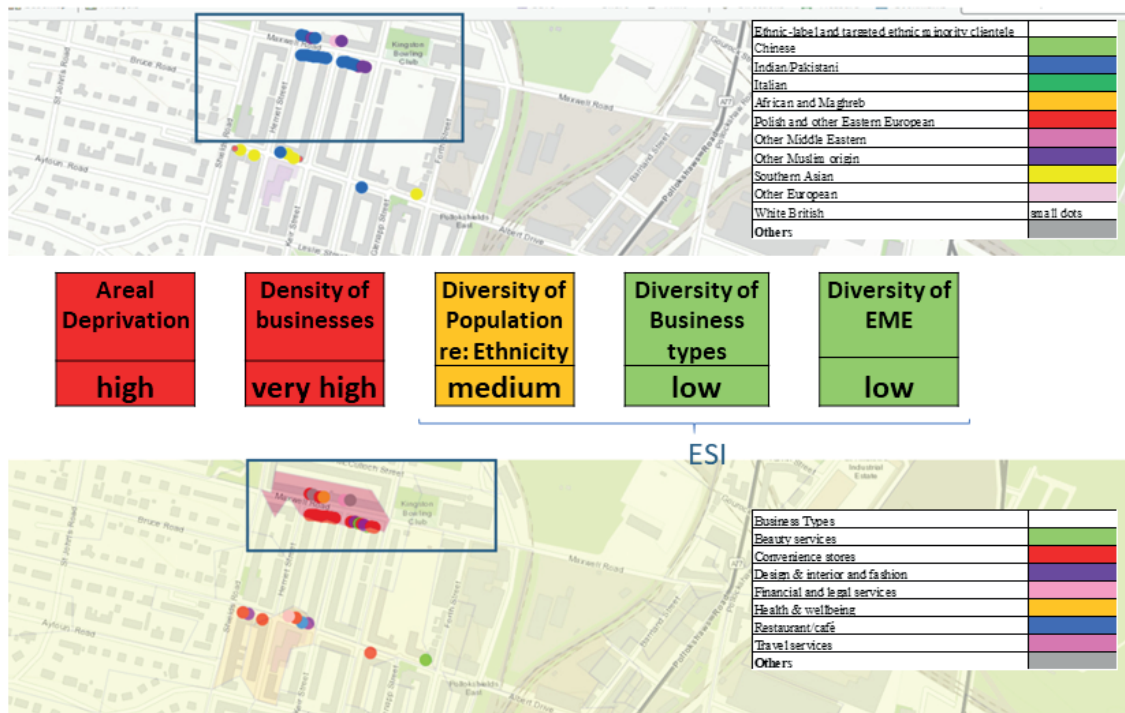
Maxwell Road
Kingston Bowling Club
Bruce Road
St Josephs Road
Aytoun Road
Shields Road
Herriet Street
Keir Street
Leslie Street
Pollokshields East
Albert Drive
Maxwell Road
Barrland Street
Pollokshaws Road
Forth Street

| Ethnic-label and targeted ethnic minority clientele | |
|---|---|
| Chinese | |
| Indian/Pakistani | |
| Italian | |
| African and Maghreb | |
| Polish and other Eastern European | |
| Other Middle Eastern | |
| Other Muslim origin | |
| Southern Asian | |
| Other European | |
| White British | small dots |
| Others | |

| Areal Deprivation | Density of businesses | Diversity of Population re: Ethnicity | Diversity of Business types | Diversity of EME |
|---|---|---|---|---|
| high | very high | medium | low | low |

ESI

McCulloch Street
Maxwell Road
Kingston Bowling Club
Bruce Road
St Josephs Road
Aytoun Road
Shields Road
Herriet Street
Industrial Estate
Maxwell Road
Forth Street
Barrland Street
Pollokshaws Road

| Business Types | |
|---|---|
| Beauty services | |
| Convenience stores | |
| Design & interior and fashion | |
| Financial and legal services | |
| Health & wellbeing | |
| Restaurant/café | |
| Travel services | |
| Others | |